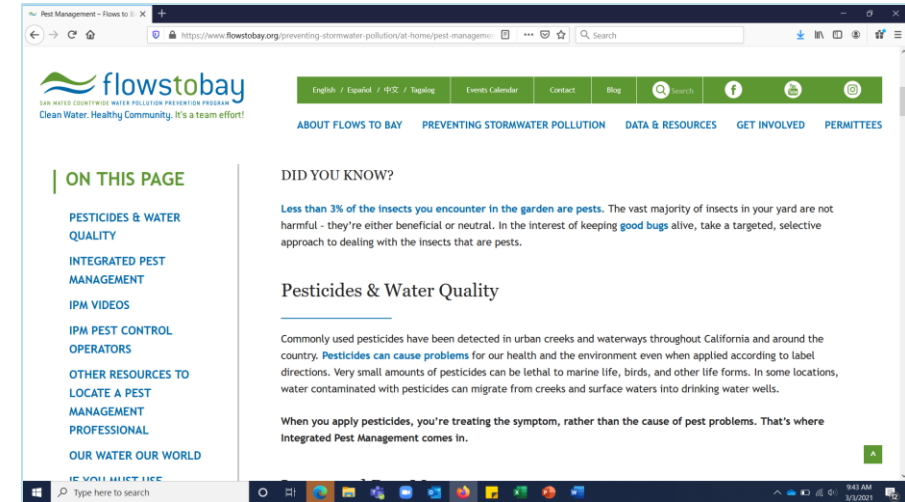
Pest Management – Flows to B

https://www.flowstobay.org/preventing-stormwater-pollution/at-home/pest-managem

Search

flowstobay
SAN MATEO COUNTYWIDE WATER POLLUTION PREVENTION PROGRAM
Clean Water. Healthy Community. It's a team effort!

English / Español / 中文 / Tagalog | Events Calendar | Contact | Blog | Search

ABOUT FLOWS TO BAY | PREVENTING STORMWATER POLLUTION | DATA & RESOURCES | GET INVOLVED | PERMITTEES

ON THIS PAGE

PESTICIDES & WATER QUALITY

INTEGRATED PEST MANAGEMENT

IPM VIDEOS

IPM PEST CONTROL OPERATORS

OTHER RESOURCES TO LOCATE A PEST MANAGEMENT PROFESSIONAL

OUR WATER OUR WORLD

IF YOU MUST USE

DID YOU KNOW?

Less than 3% of the insects you encounter in the garden are pests. The vast majority of insects in your yard are not harmful - they're either beneficial or neutral. In the interest of keeping good bugs alive, take a targeted, selective approach to dealing with the insects that are pests.

Pesticides & Water Quality

Commonly used pesticides have been detected in urban creeks and waterways throughout California and around the country. Pesticides can cause problems for our health and the environment even when applied according to label directions. Very small amounts of pesticides can be lethal to marine life, birds, and other life forms. In some locations, water contaminated with pesticides can migrate from creeks and surface waters into drinking water wells.

When you apply pesticides, you're treating the symptom, rather than the cause of pest problems. That's where Integrated Pest Management comes in.

Type here to search

9:43 AM
3/3/2021